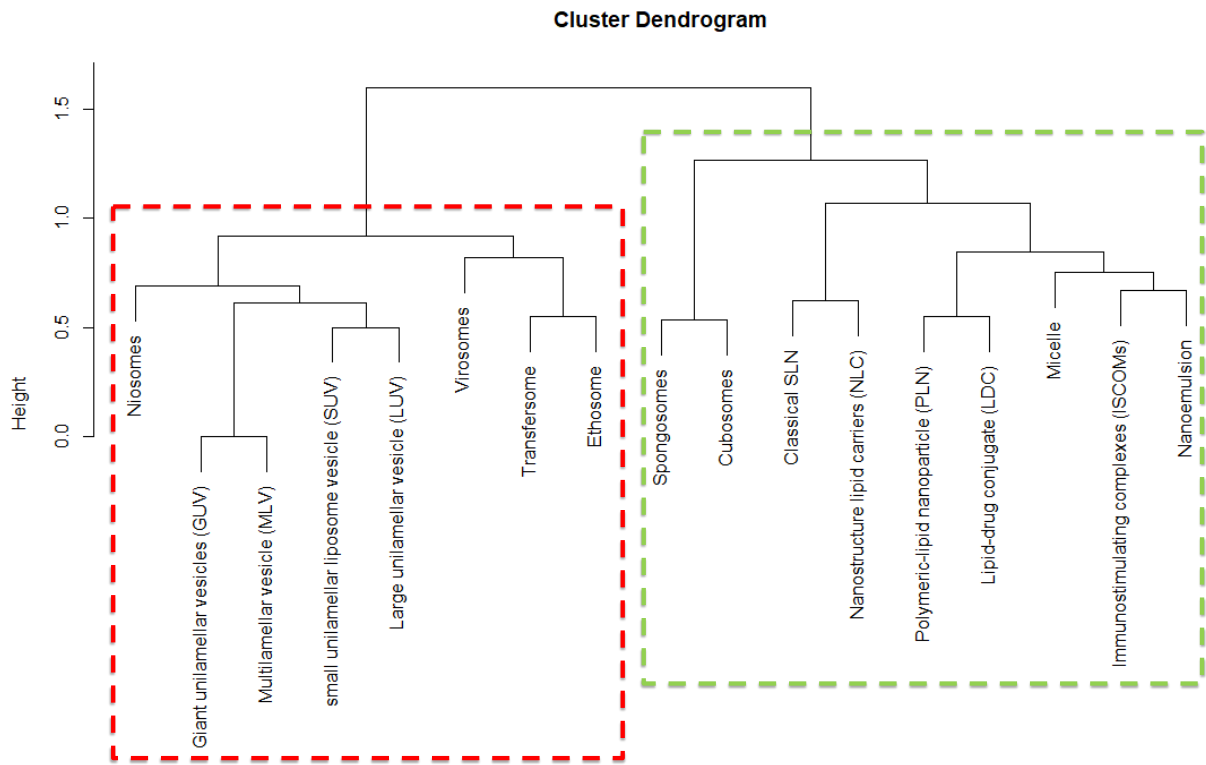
Cluster Dendrogram

Height

1.5
1.0
0.5
0.0

Niosomes
Giant unilamellar vesicles (GUV)
Multilamellar vesicle (MLV)
small unilamellar liposome vesicle (SUV)
Large unilamellar vesicle (LUV)
Virosomes
Transfersome
Ethosome
Spongosomes
Cubosomes
Classical SLN
Nanostructure lipid carriers (NLC)
Polymeric-lipid nanoparticle (PLN)
Lipid-drug conjugate (LDC)
Micelle
Immunostimulating complexes (ISCOMs)
Nanoemulsion